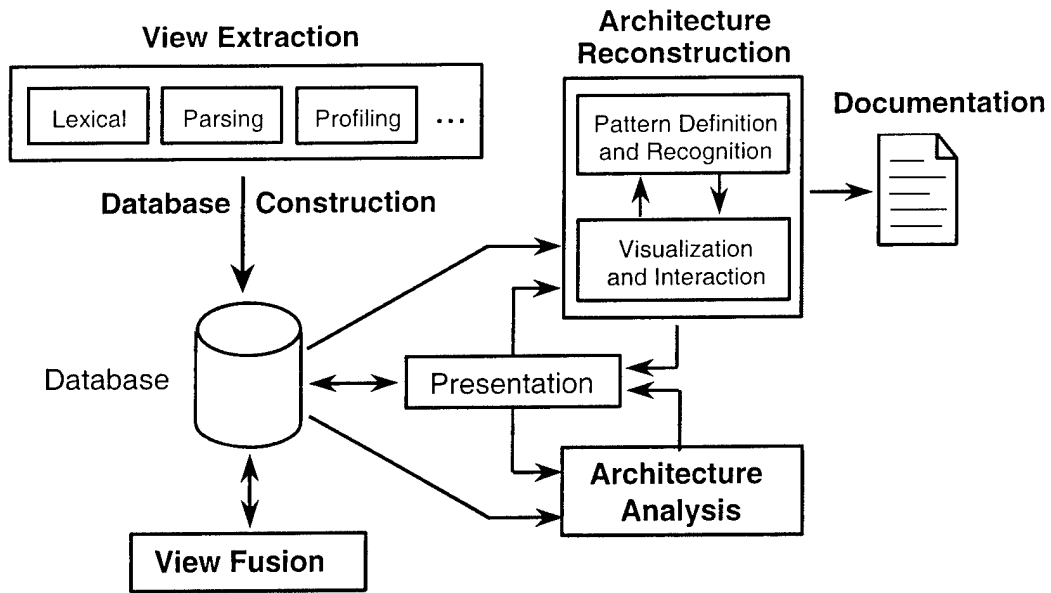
View Extraction

Lexical

Parsing

Profiling

...

Database Construction

Architecture Reconstruction

Pattern Definition and Recognition

Visualization and Interaction

Documentation

Database

Presentation

Architecture Analysis

View Fusion